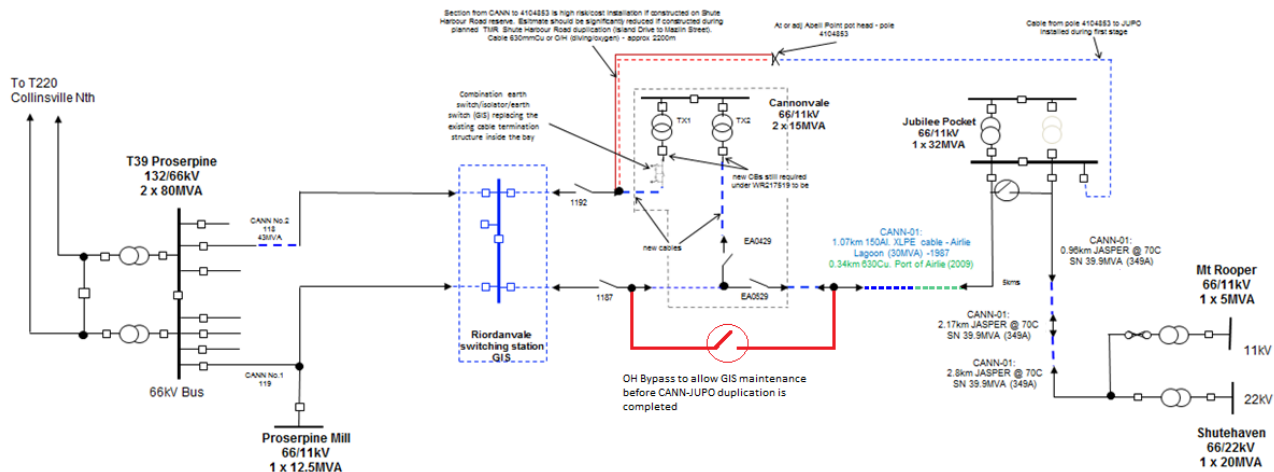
Section from CANN to 4104853 is high risk/cost installation if constructed on Shute Harbour Road reserve. Estimate should be significantly reduced if constructed during planned TMR Shute Harbour Road duplication (Island Drive to Mazlin Street). Cable 630mmCu or OH (diving/oxygen) - approx 2200m

At or adj Abell Point pot head - pole 4104853

Cable from pole 4104853 to JUPO installed during first stage

To T220
Collinsville Nth

T39 Proserpine
132/66kV
2 x 80MVA

CANN No.2
118
43MVA

CANN No.1
119

66kV Bus

Proserpine Mill
66/11kV
1 x 12.5MVA

Combination earth switch/isolator/earth switch (GIS) replacing the existing cable termination structure inside the bay

Riordanvale switching station GIS

1192

1187

Cannonvale
66/11kV
2 x 15MVA

TX1

TX2

new CBs still required under WR217519 to be

new cables

EA0429

EA0529

OH Bypass to allow GIS maintenance before CANN-JUPO duplication is completed

CANN-01:
1.07km 150Al. XLPE cable - Airlie Lagoon (30MVA) -1987
0.34km 630Cu. Port of Airlie (2009)

5kms

Jubilee Pocket
66/11kV
1 x 32MVA

CANN-01:
0.96km JASPER @ 70C
SN 39.9MVA (349A)

CANN-01:
2.17km JASPER @ 70C
SN 39.9MVA (349A)

CANN-01:
2.8km JASPER @ 70C
SN 39.9MVA (349A)

Mt Rooper
66/11kV
1 x 5MVA

11kV

22kV

Shutehaven
66/22kV
1 x 20MVA